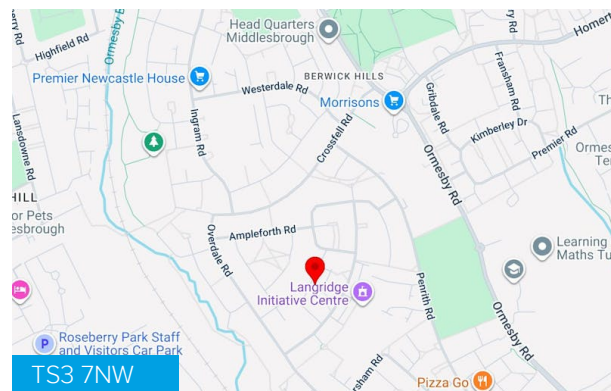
Highfield Rd
Ormesby B
Head Quarters Middlesbrough
Homer
Premier Newcastle House
Westerdale Rd
BERWICK HILLS
Fransham Rd
Th
Morrisons
Gribdale Rd
Kimberley Dr
Premier Rd
Ormes Te
Lansdowne Rd
Ingram Rd
Crossfell Rd
Ormesby Rd
HILL
or Pets
esbrough
Ampleforth Rd
Overdale Rd
Learning
Maths Tu
Langridge Initiative Centre
Penrith Rd
Ormesby Rd
Roseberry Park Staff and Visitors Car Park
TS3 7NW
sham Rd
Pizza Go